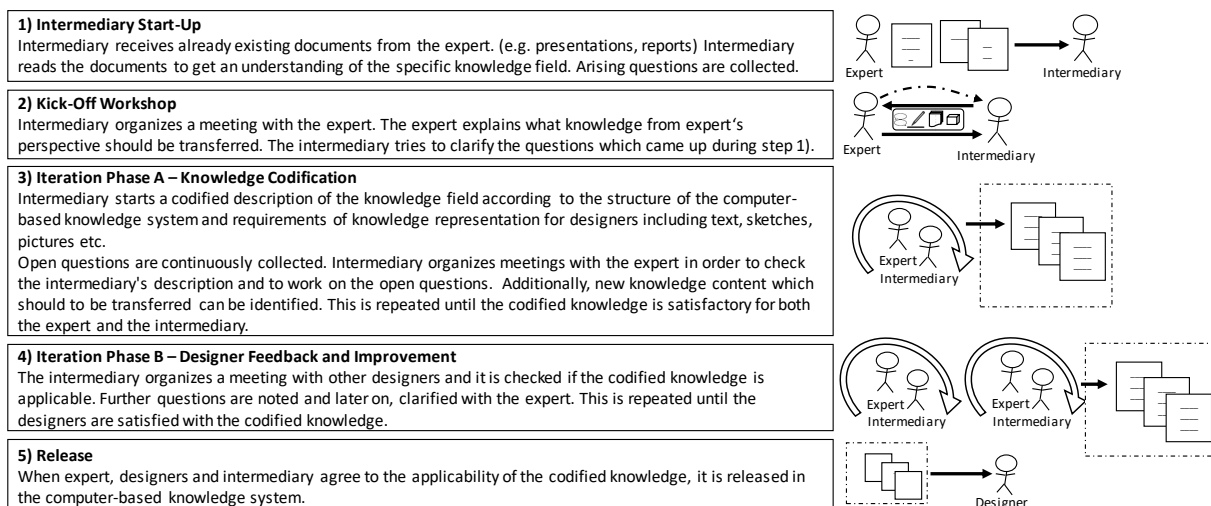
**1) Intermediary Start-Up**
Intermediary receives already existing documents from the expert. (e.g. presentations, reports) Intermediary reads the documents to get an understanding of the specific knowledge field. Arising questions are collected.

Expert
Intermediary

**2) Kick-Off Workshop**
Intermediary organizes a meeting with the expert. The expert explains what knowledge from expert's perspective should be transferred. The intermediary tries to clarify the questions which came up during step 1).

Expert
Intermediary

**3) Iteration Phase A – Knowledge Codification**
Intermediary starts a codified description of the knowledge field according to the structure of the computer-based knowledge system and requirements of knowledge representation for designers including text, sketches, pictures etc.
Open questions are continuously collected. Intermediary organizes meetings with the expert in order to check the intermediary's description and to work on the open questions. Additionally, new knowledge content which should to be transferred can be identified. This is repeated until the codified knowledge is satisfactory for both the expert and the intermediary.

Expert
Intermediary

**4) Iteration Phase B – Designer Feedback and Improvement**
The intermediary organizes a meeting with other designers and it is checked if the codified knowledge is applicable. Further questions are noted and later on, clarified with the expert. This is repeated until the designers are satisfied with the codified knowledge.

Expert
Intermediary
Expert
Intermediary

**5) Release**
When expert, designers and intermediary agree to the applicability of the codified knowledge, it is released in the computer-based knowledge system.

Designer